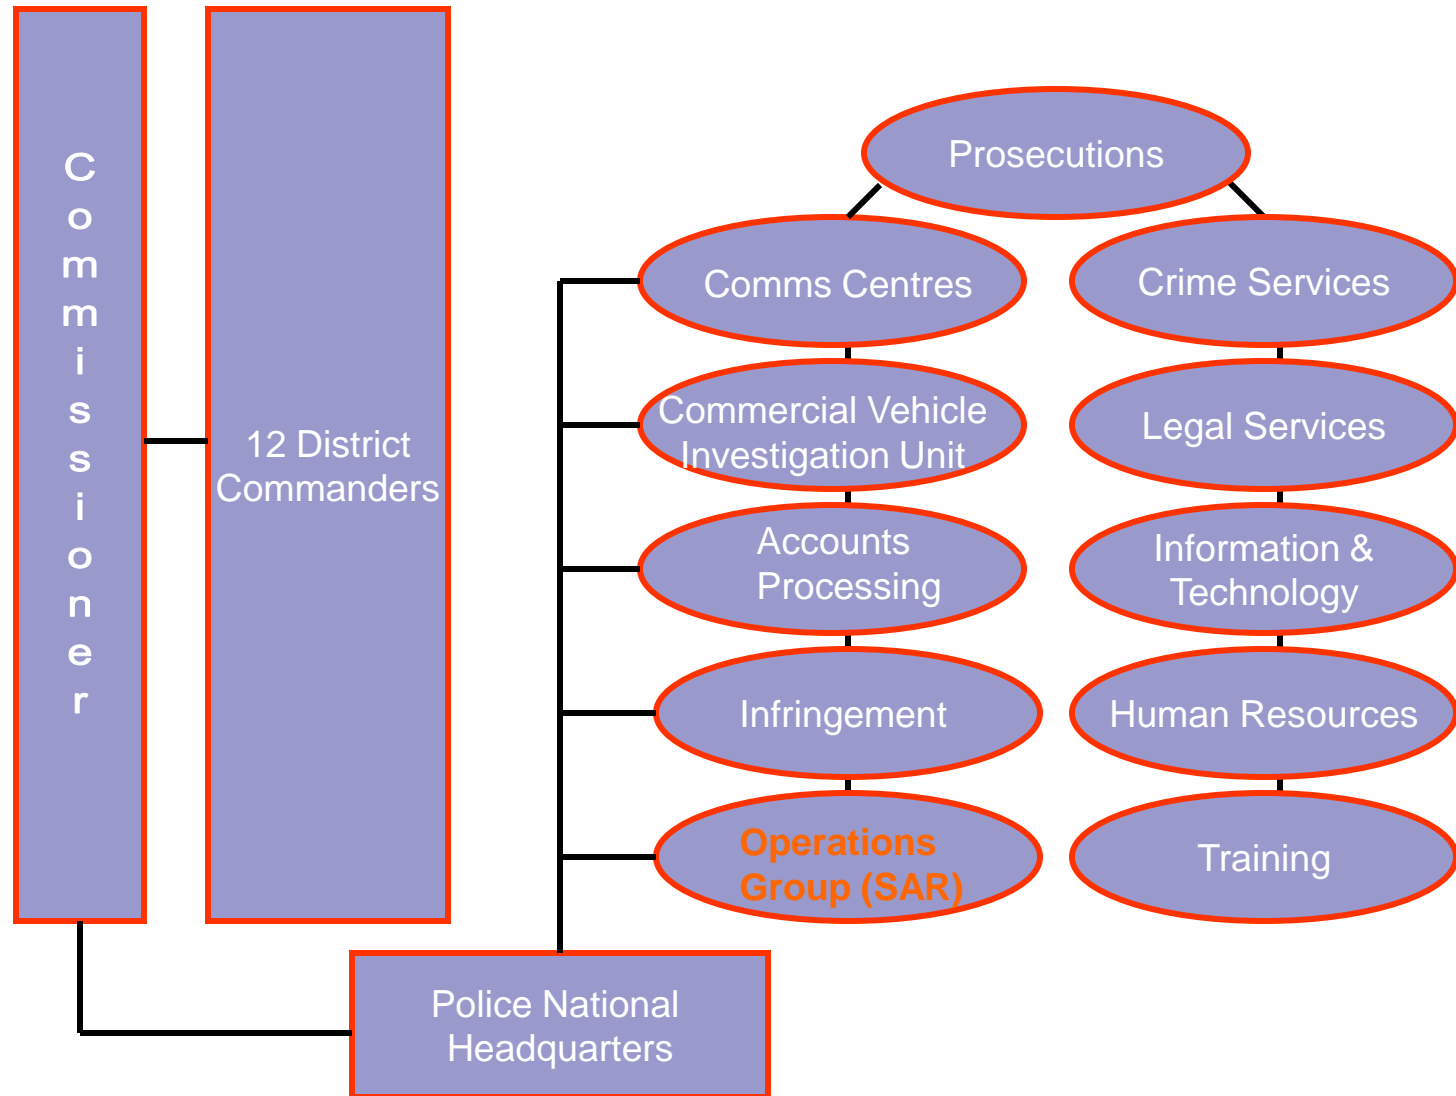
Commissioner

12 District Commanders

Prosecutions

Comms Centres

Crime Services

Commercial Vehicle Investigation Unit

Legal Services

Accounts Processing

Information & Technology

Infringement

Human Resources

Operations Group (SAR)

Training

Police National Headquarters